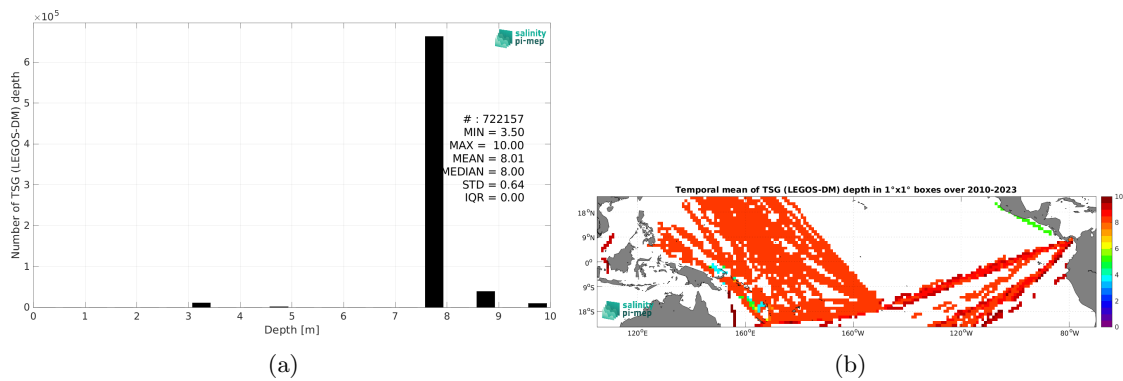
$\times 10^5$

salinity pi-mep

Number of TSG (LEGOS-DM) depth

6
5
4
3
2
1
0

# : 722157
MIN = 3.50
MAX = 10.00
MEAN = 8.01
MEDIAN = 8.00
STD = 0.64
IQR = 0.00

0 1 2 3 4 5 6 7 8 9 10

Depth [m]

(a)

Temporal mean of TSG (LEGOS-DM) depth in 1°x1° boxes over 2010-2023

18°N
9°N
0°
9°S
18°S

salinity pi-mep

120°E 160°E 160°W 120°W 80°W

10
8
6
4
2
0

(b)